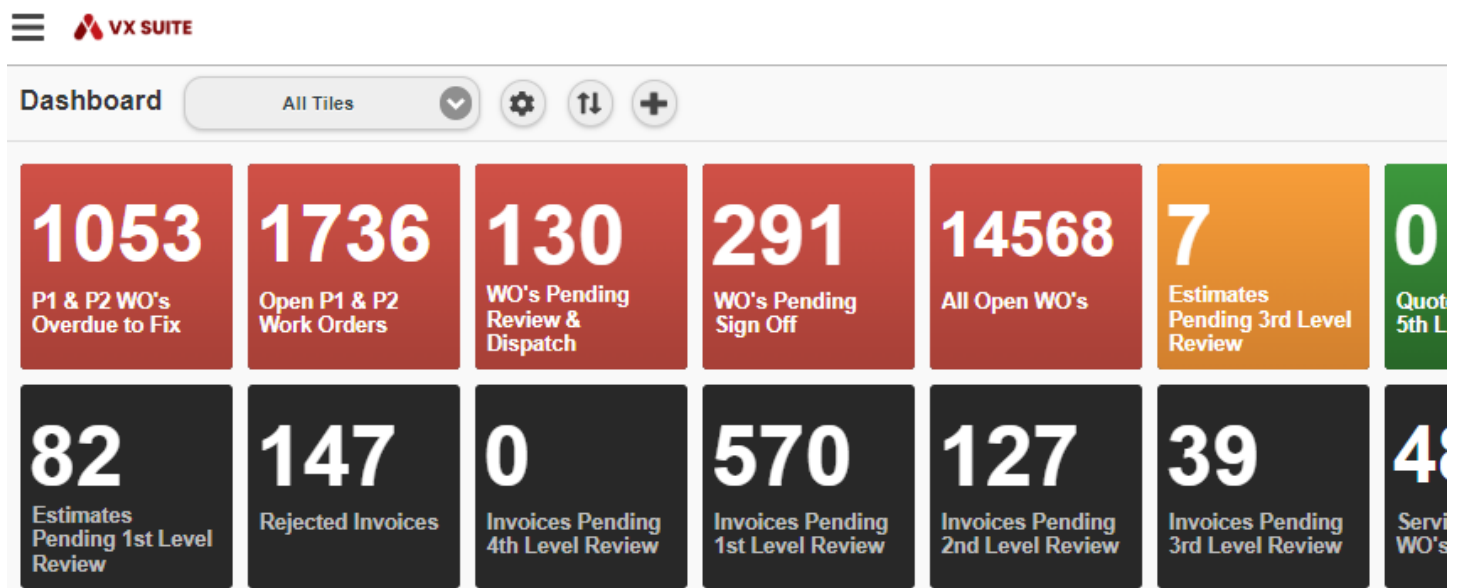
VX SUITE

Dashboard

All Tiles

1053
P1 & P2 WO's Overdue to Fix

1736
Open P1 & P2 Work Orders

130
WO's Pending Review & Dispatch

291
WO's Pending Sign Off

14568
All Open WO's

7
Estimates Pending 3rd Level Review

0
Quot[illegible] 5th L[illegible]

82
Estimates Pending 1st Level Review

147
Rejected Invoices

0
Invoices Pending 4th Level Review

570
Invoices Pending 1st Level Review

127
Invoices Pending 2nd Level Review

39
Invoices Pending 3rd Level Review

4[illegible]
Servi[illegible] WO's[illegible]